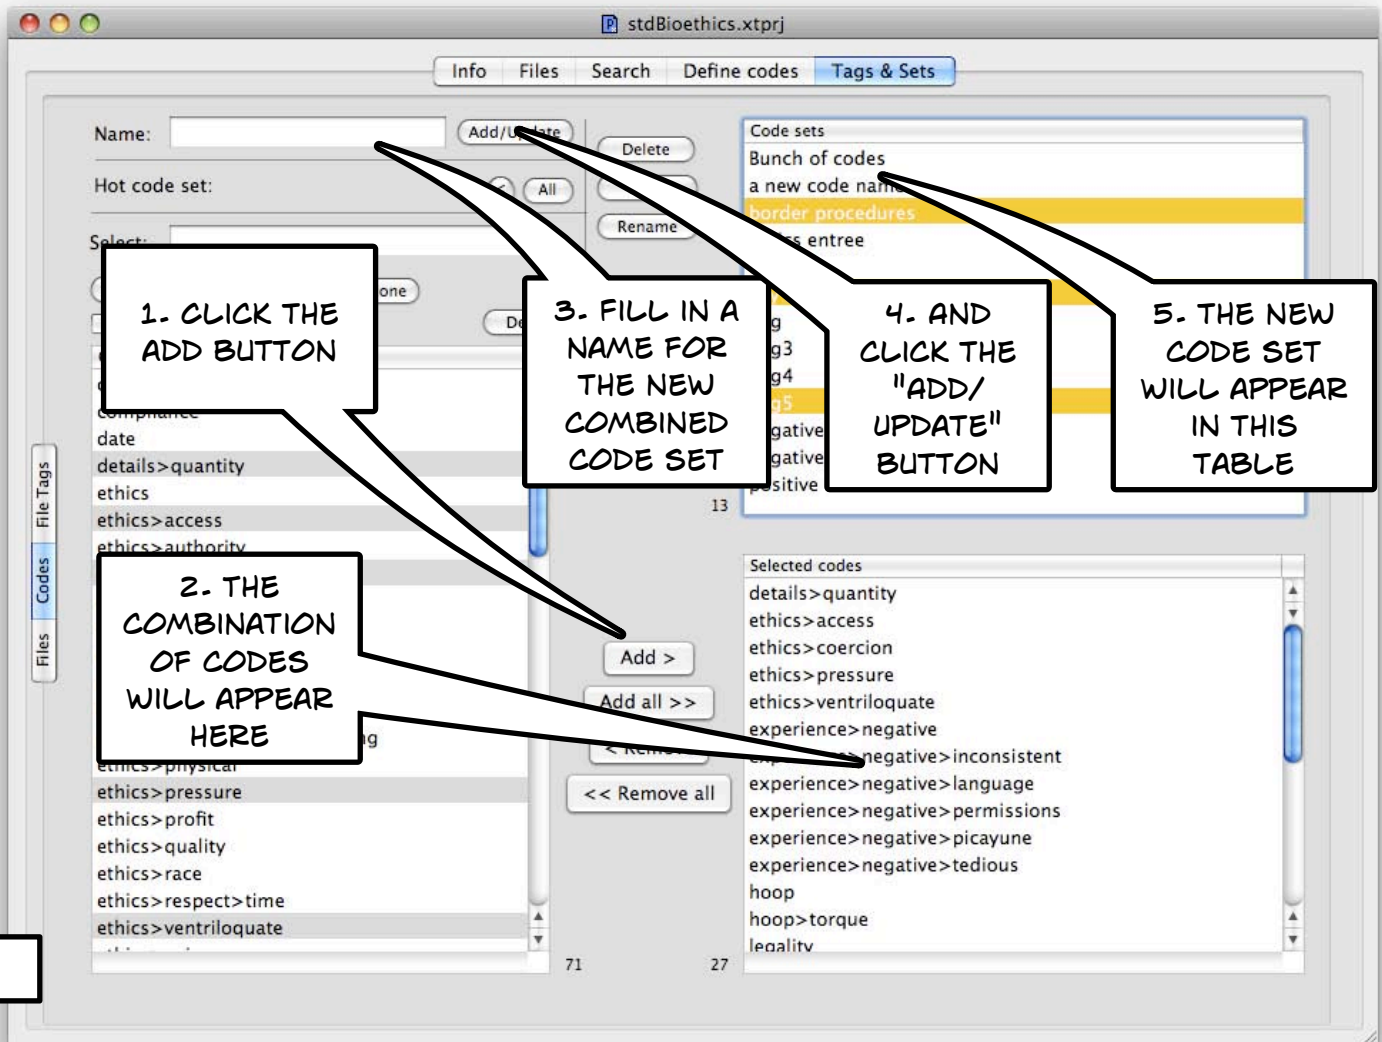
stdBioethics.xtprj

Info | Files | Search | Define codes | Tags & Sets

Name:
Add/Update
Delete
Hot code set:
All
Rename
Select:
one
De

Code sets
Bunch of codes
a new code name
border procedures
ss entree
g
g3
g4
g5
gative
gative
ositive
13

1. CLICK THE ADD BUTTON

3. FILL IN A NAME FOR THE NEW COMBINED CODE SET

4. AND CLICK THE "ADD/ UPDATE" BUTTON

5. THE NEW CODE SET WILL APPEAR IN THIS TABLE

compliance
date
details>quantity
ethics
ethics>access
ethics>authority

2. THE COMBINATION OF CODES WILL APPEAR HERE

g
ethics>physical
ethics>pressure
ethics>profit
ethics>quality
ethics>race
ethics>respect>time
ethics>ventriloquate

File Tags
Codes
Files

Add >
Add all >>
< Remove
<< Remove all
71
27

Selected codes
details>quantity
ethics>access
ethics>coercion
ethics>pressure
ethics>ventriloquate
experience>negative
experience>negative>inconsistent
experience>negative>language
experience>negative>permissions
experience>negative>picayune
experience>negative>tedious
hoop
hoop>torque
legality